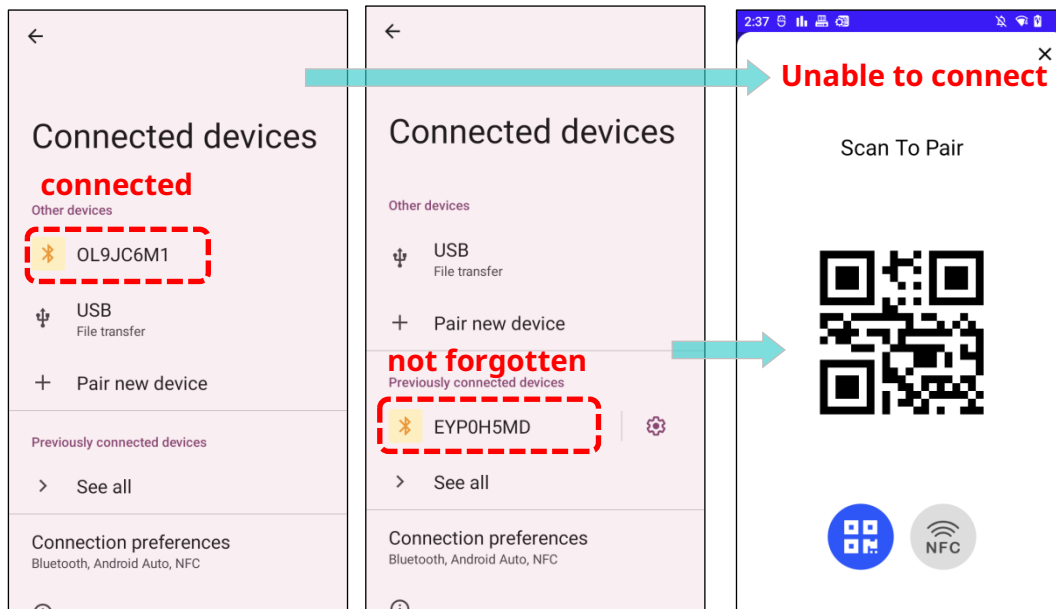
Connected devices

connected

Other devices

OL9JC6M1

USB
File transfer

Pair new device

Previously connected devices

See all

Connection preferences
Bluetooth, Android Auto, NFC

Connected devices

Other devices

USB
File transfer

Pair new device

not forgotten

Previously connected devices

EYP0H5MD

See all

Connection preferences
Bluetooth, Android Auto, NFC

2:37

Unable to connect

Scan To Pair

NFC